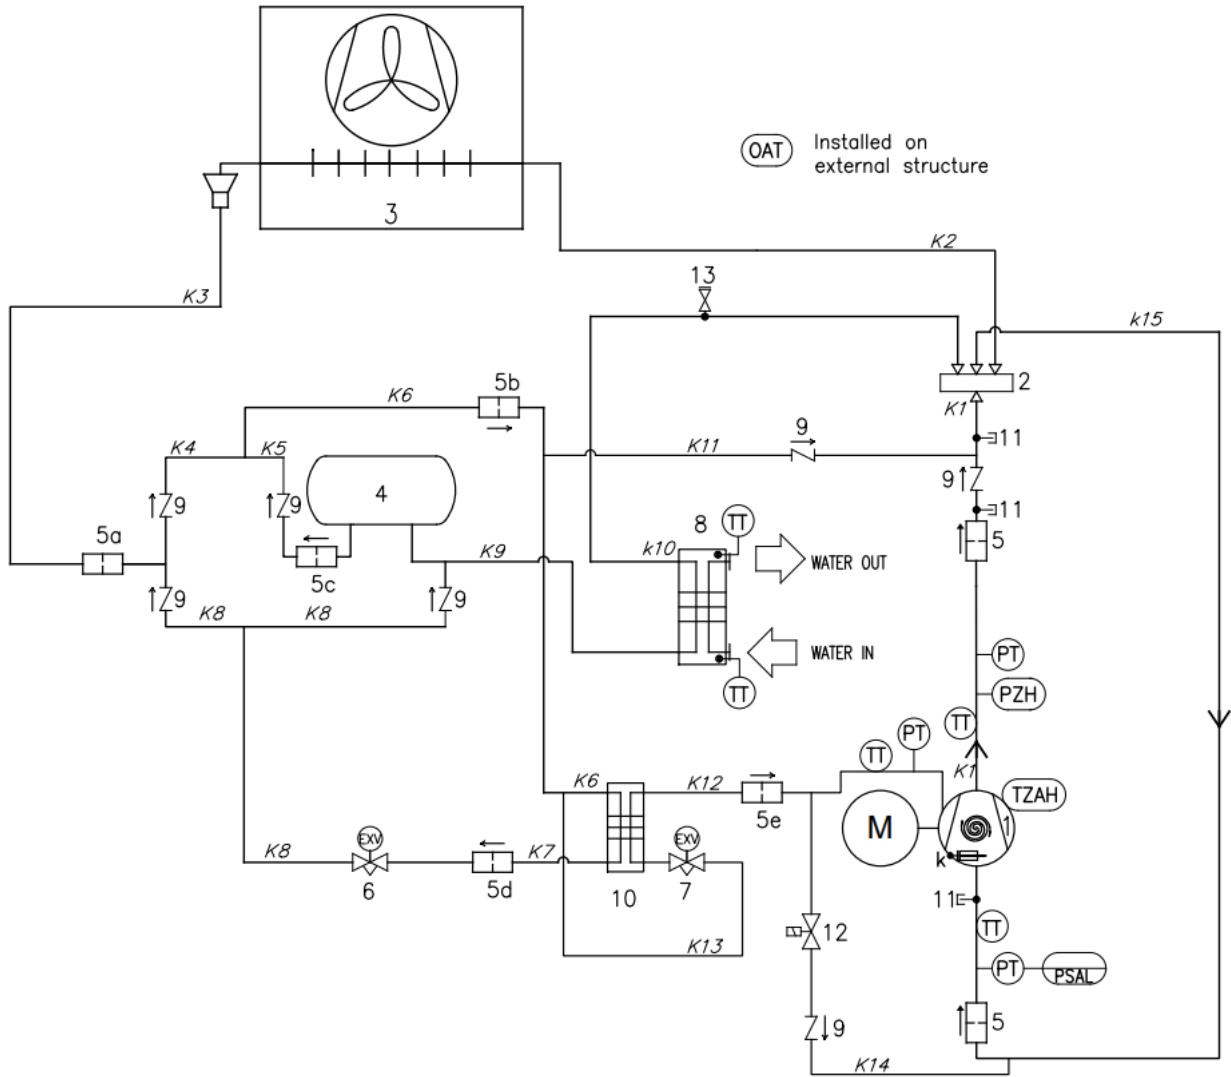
OAT Installed on external structure

3

K2

K3

13

k15

2

K1

K6

5b

K11

9

11

K4

K5

9

9

4

9

11

5

5a

5c

8

TT

K9

k10

WATER OUT

9

9

K8

K8

WATER IN

TT

PT

PZH

TT

PT

TT

K1

TZAH

K6

K12

5e

M

1

EXV

EXV

k

K8

K7

6

5d

10

7

11

TT

12

K13

PT

PSAL

9

5

K14